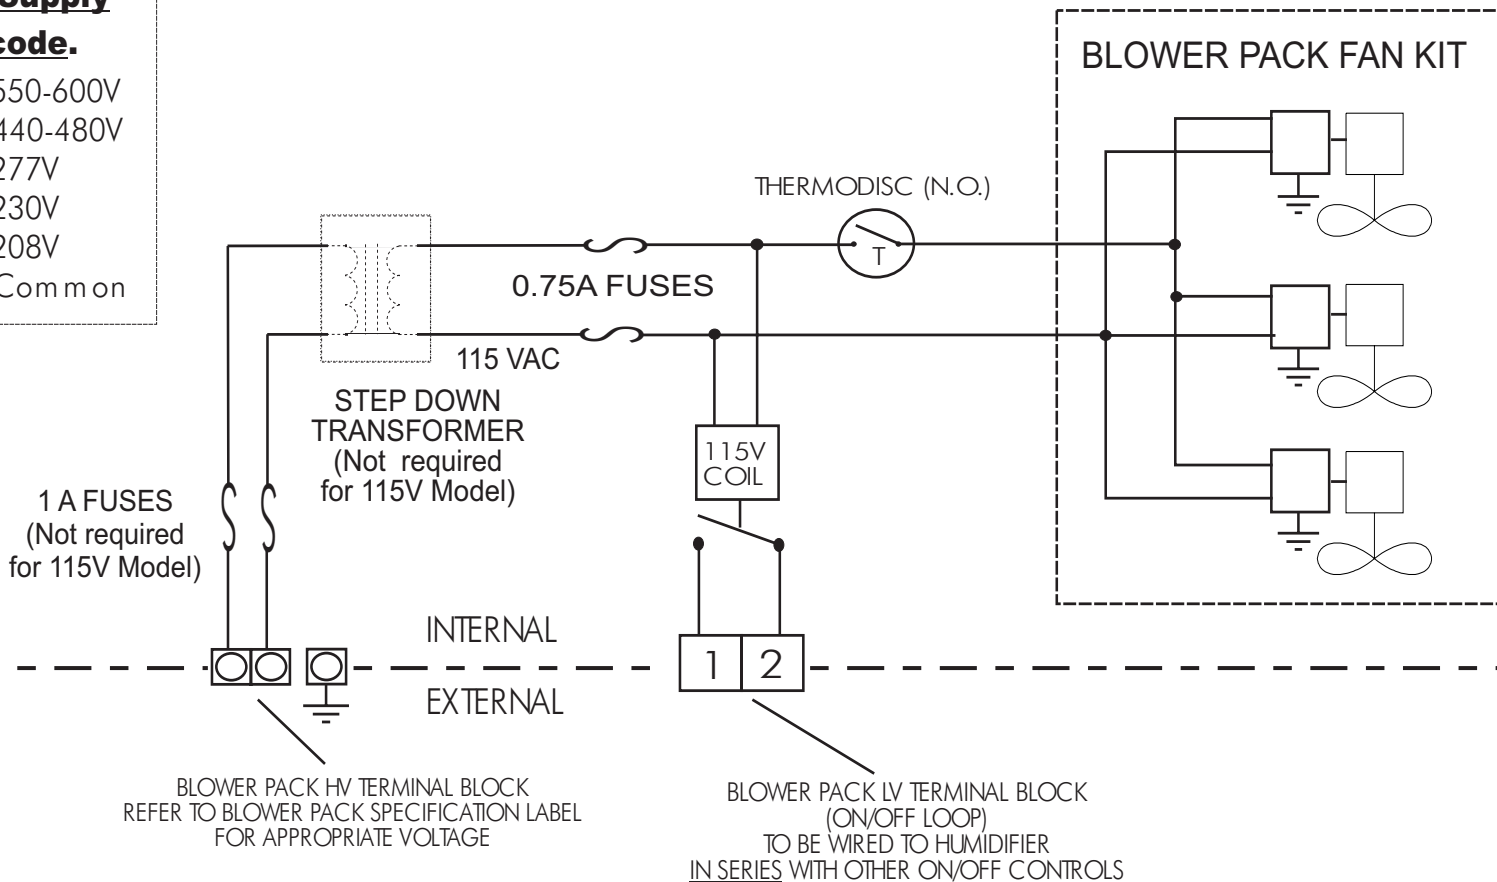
Supply
code.
550-600V
440-480V
277V
230V
208V
Common

BLOWER PACK FAN KIT

THERMODISC (N.O.)

T

0.75A FUSES

115 VAC

STEP DOWN TRANSFORMER (Not required for 115V Model)

115V COIL

1 A FUSES (Not required for 115V Model)

INTERNAL

EXTERNAL

1 2

BLOWER PACK HV TERMINAL BLOCK
REFER TO BLOWER PACK SPECIFICATION LABEL
FOR APPROPRIATE VOLTAGE

BLOWER PACK LV TERMINAL BLOCK
(ON/OFF LOOP)
TO BE WIRED TO HUMIDIFIER
IN SERIES WITH OTHER ON/OFF CONTROLS